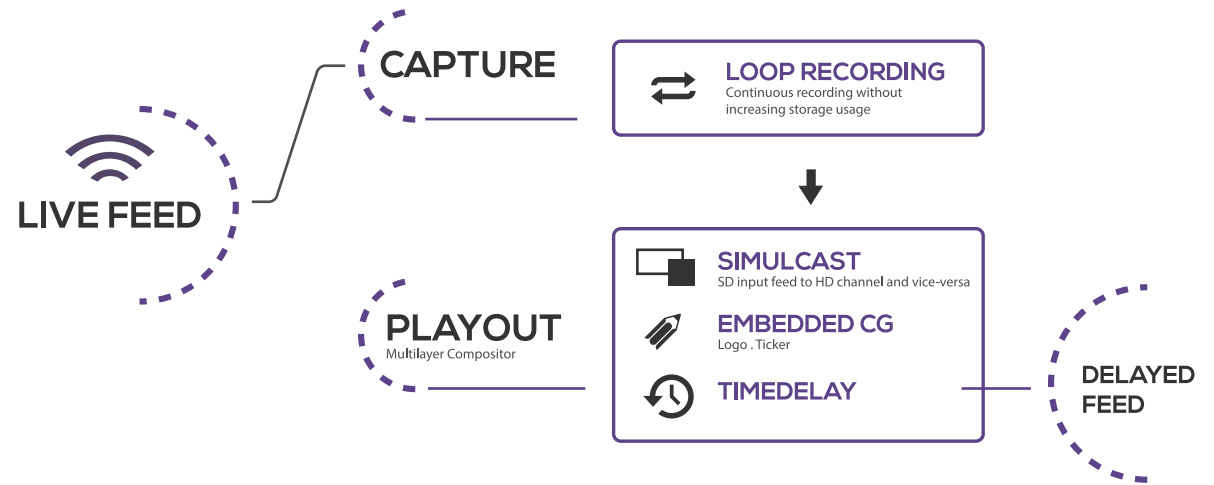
LIVE FEED

CAPTURE

LOOP RECORDING
Continuous recording without increasing storage usage

SIMULCAST
SD input feed to HD channel and vice-versa

EMBEDDED CG
Logo . Ticker

TIMEDELAY

PLAYOUT
Multilayer Compositor

DELAYED FEED